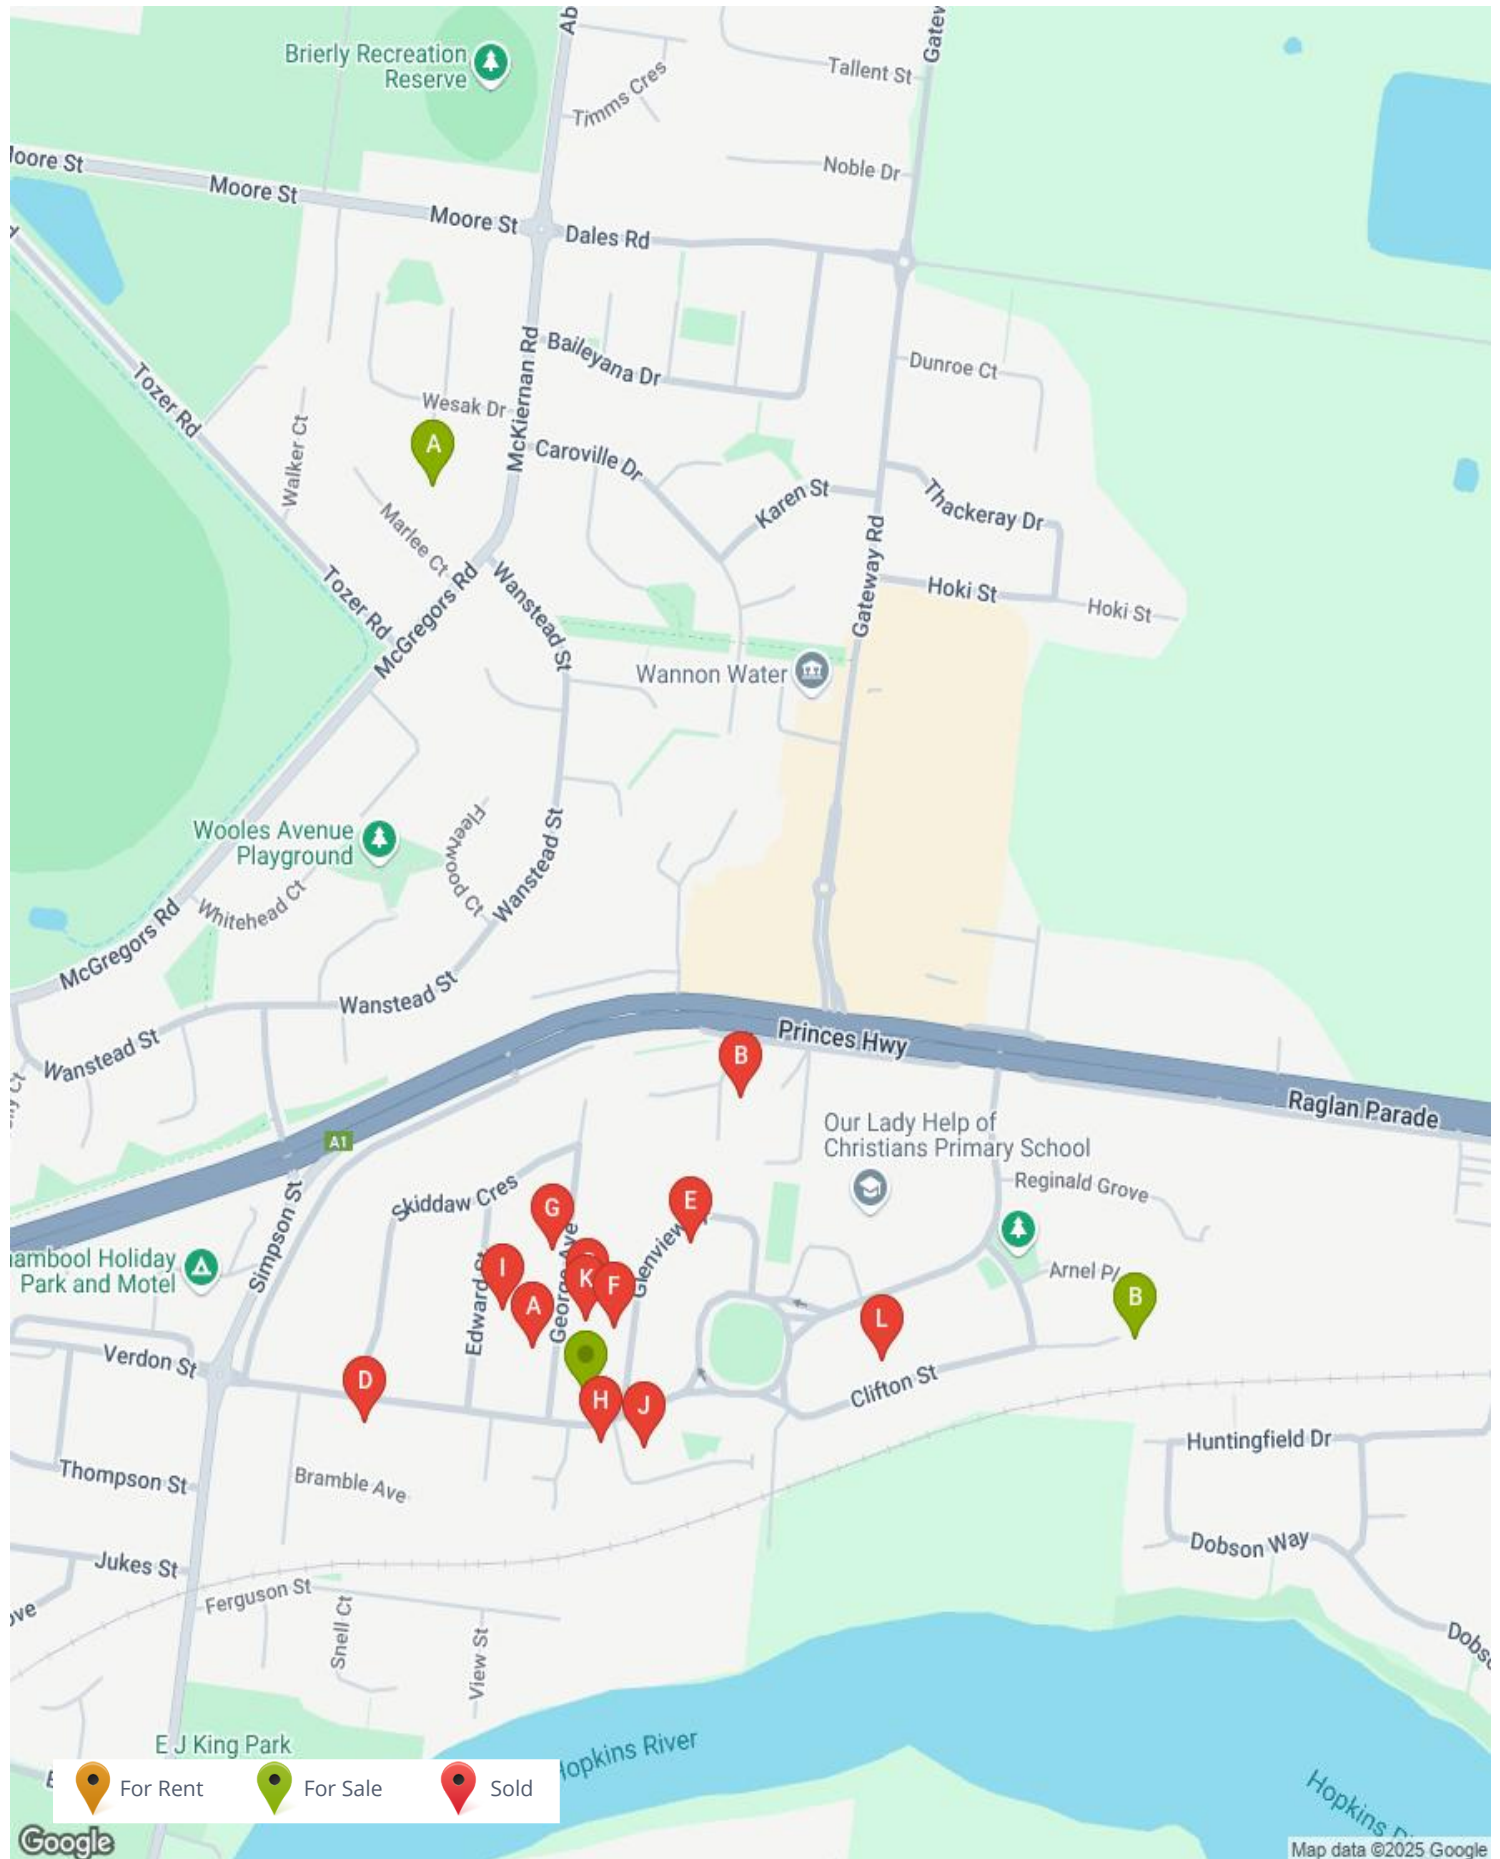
Brierly Recreation Reserve
Ab
Timms Cres
Tallent St
Gatev
Moore St
Moore St
Moore St
Dales Rd
Noble Dr
Baileyana Dr
McKiernan Rd
Dunroe Ct
Tozer Rd
Wesak Dr
A
Walker Ct
Caroville Dr
Karen St
Thackeray Dr
Marlee Ct
Gateway Rd
Hoki St
Hoki St
Tozer Rd
McGregors Rd
Wanstead St
Wannon Water
Wooles Avenue Playground
Fleetwood Ct
Wanstead St
Whitehead Ct
McGregors Rd
Wanstead St
Wanstead St
Princes Hwy
B
Raglan Parade
A1
Our Lady Help of Christians Primary School
Reginald Grove
Skiddaw Cres
G
E
Simpson St
Glenview
rnambool Holiday Park and Motel
I
K
F
Arnel Pl
B
Edward
A
George Ave
L
Verdon St
D
H
J
Clifton St
Huntingfield Dr
Thompson St
Bramble Ave
Dobson Way
Jukes St
Ferguson St
ve
Snell Ct
View St
Dobs
E J King Park
Hopkins River
Hopkins
For Rent
For Sale
Sold
Google
Map data ©2025 Google